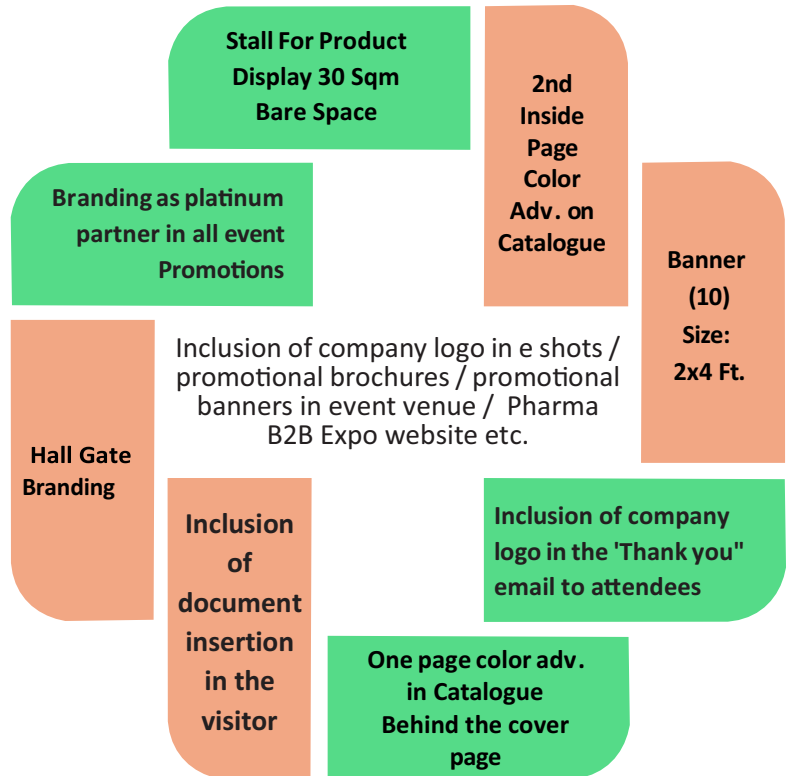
Stall For Product Display 30 Sqm Bare Space

2nd Inside Page Color Adv. on Catalogue

Branding as platinum partner in all event Promotions

Banner (10) Size: 2x4 Ft.

Inclusion of company logo in e shots / promotional brochures / promotional banners in event venue / Pharma B2B Expo website etc.

Hall Gate Branding

Inclusion of company logo in the 'Thank you" email to attendees

Inclusion of document insertion in the visitor

One page color adv. in Catalogue Behind the cover page